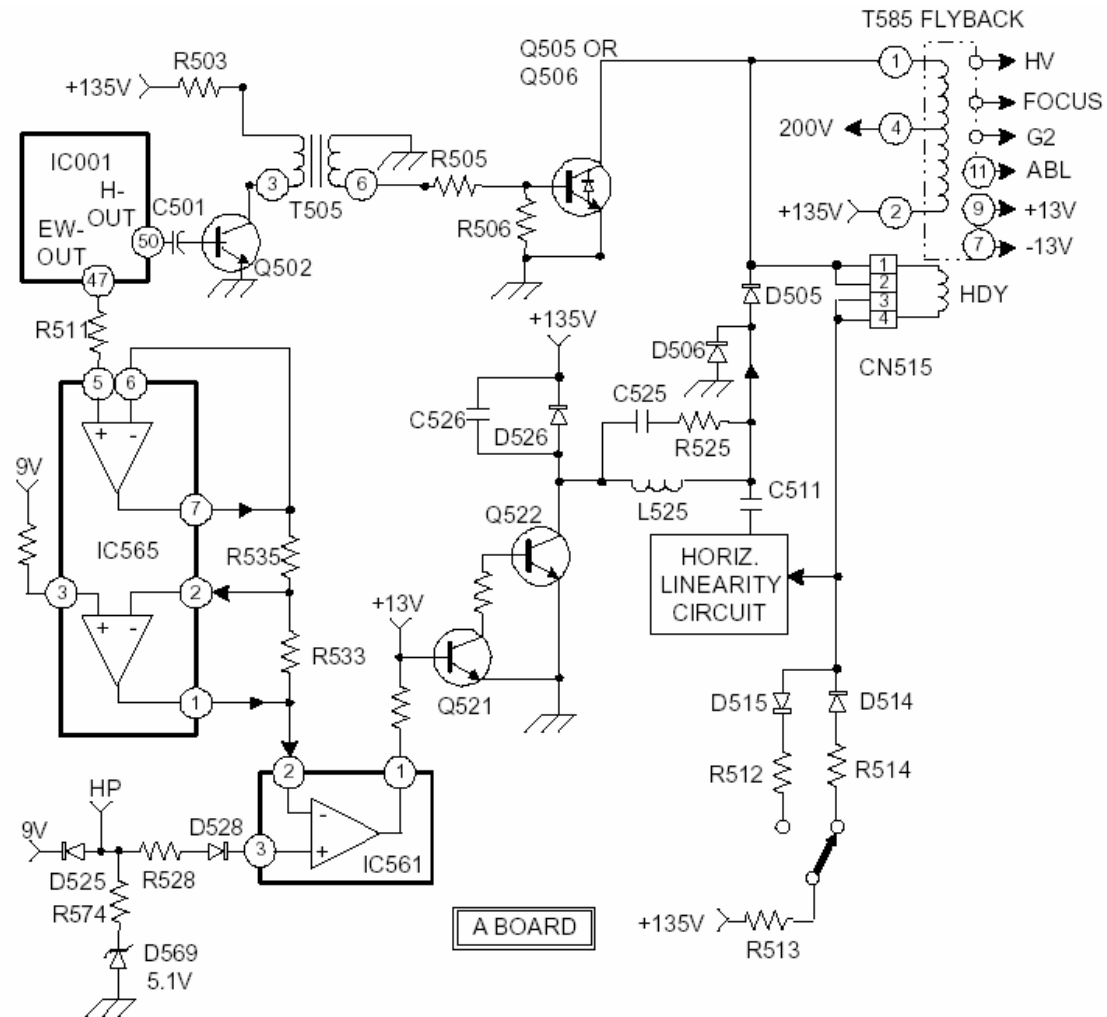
T585 FLYBACK
HV
FOCUS
G2
ABL
+13V
-13V
1
4
2
11
9
7
200V
+135V
Q505 OR
Q506
+135V
R503
IC001
H-
OUT
EW-
OUT
C501
50
47
3
6
T505
R505
R506
Q502
R511
5
6
7
2
1
3
9V
IC565
R535
R533
+135V
C526
D526
C525
R525
D506
D505
L525
C511
Q522
HORIZ.
LINEARITY
CIRCUIT
1
2
3
4
HDY
CN515
+13V
Q521
2
1
3
IC561
HP
9V
D525
R528
D528
R574
D569
5.1V
A BOARD
D515
D514
R512
R514
+135V
R513